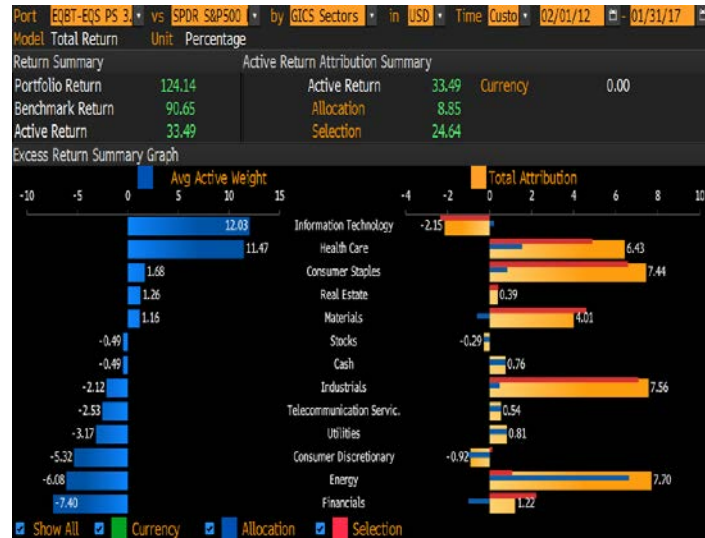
Port EQBT-EQS PS 3. vs SPDR S&P500 by GICS Sectors in USD Time Custo 02/01/12 - 01/31/17
Model Total Return Unit Percentage

Return Summary

Portfolio Return 124.14
Benchmark Return 90.65
Active Return 33.49

Active Return Attribution Summary

Active Return 33.49 Currency 0.00
Allocation 8.85
Selection 24.64

Excess Return Summary Graph

Avg Active Weight

-10 -5 0 5 10 15

Total Attribution

-4 -2 0 2 4 6 8 10

| Avg Active Weight | Sector | Total Attribution |
|---|---|---|
| 12.03 | Information Technology | -2.15 |
| 11.47 | Health Care | 6.43 |
| 1.68 | Consumer Staples | 7.44 |
| 1.26 | Real Estate | 0.39 |
| 1.16 | Materials | 4.01 |
| -0.49 | Stocks | -0.29 |
| -0.49 | Cash | 0.76 |
| -2.12 | Industrials | 7.56 |
| -2.53 | Telecommunication Servic. | 0.54 |
| -3.17 | Utilities | 0.81 |
| -5.32 | Consumer Discretionary | -0.92 |
| -6.08 | Energy | 7.70 |
| -7.40 | Financials | 1.22 |

Show All Currency Allocation Selection